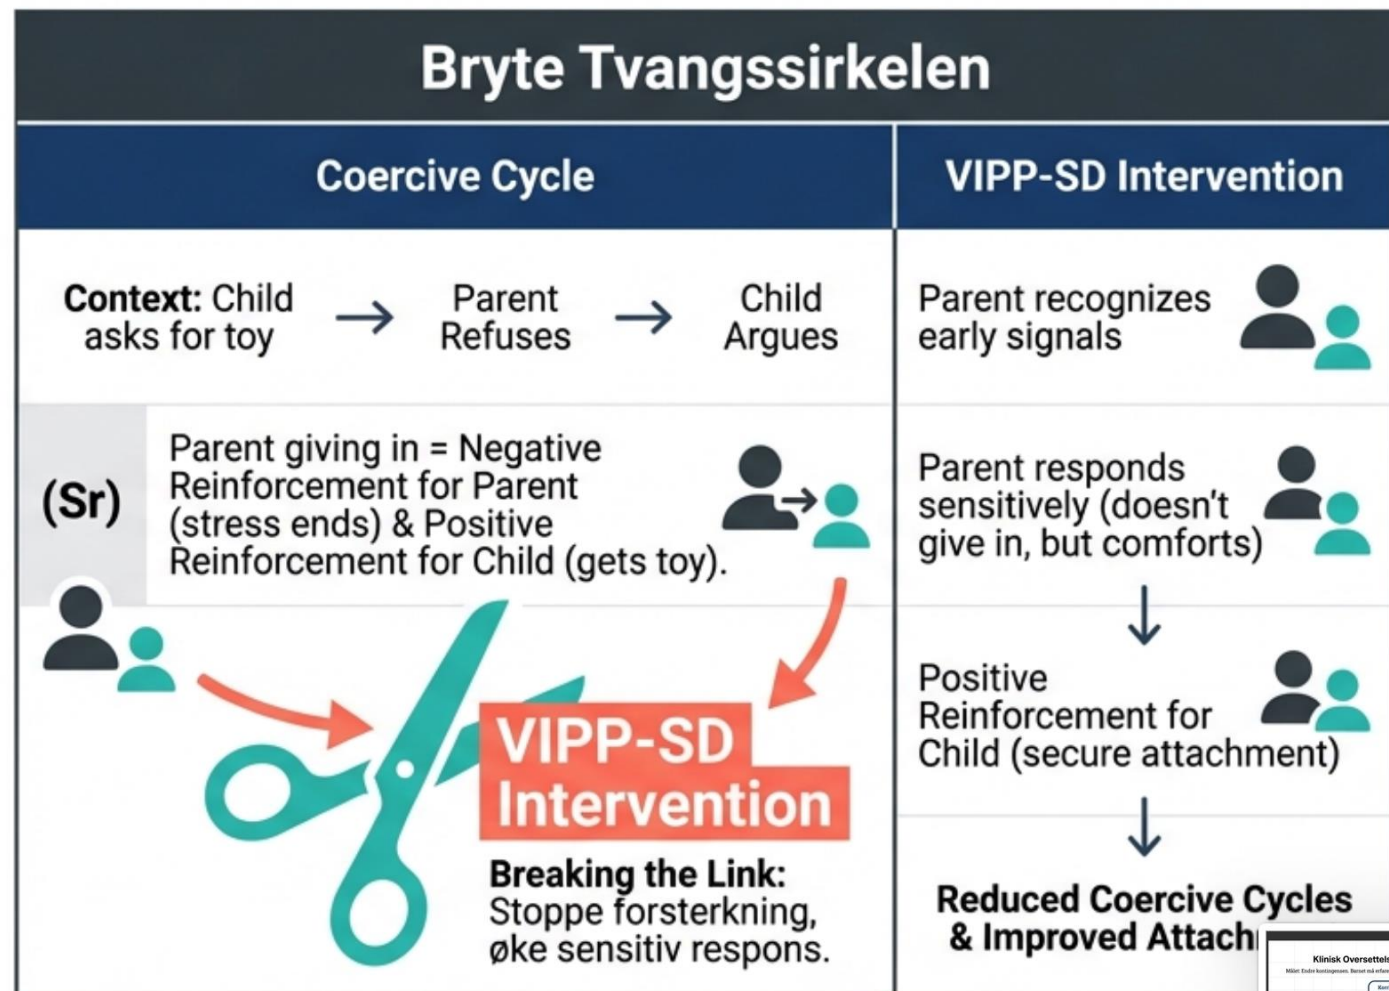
Bryte Tvangssirkelen

Coercive Cycle

VIPP-SD Intervention

Context: Child asks for toy → Parent Refuses → Child Argues

Parent recognizes early signals

(Sr)

Parent giving in = Negative Reinforcement for Parent (stress ends) & Positive Reinforcement for Child (gets toy).

Parent responds sensitively (doesn't give in, but comforts)

Positive Reinforcement for Child (secure attachment)

VIPP-SD Intervention

Breaking the Link: Stoppe forsterkning, øke sensitiv respons.

Reduced Coercive Cycles & Improved Attach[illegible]

Klinisk Oversettel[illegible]

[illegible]